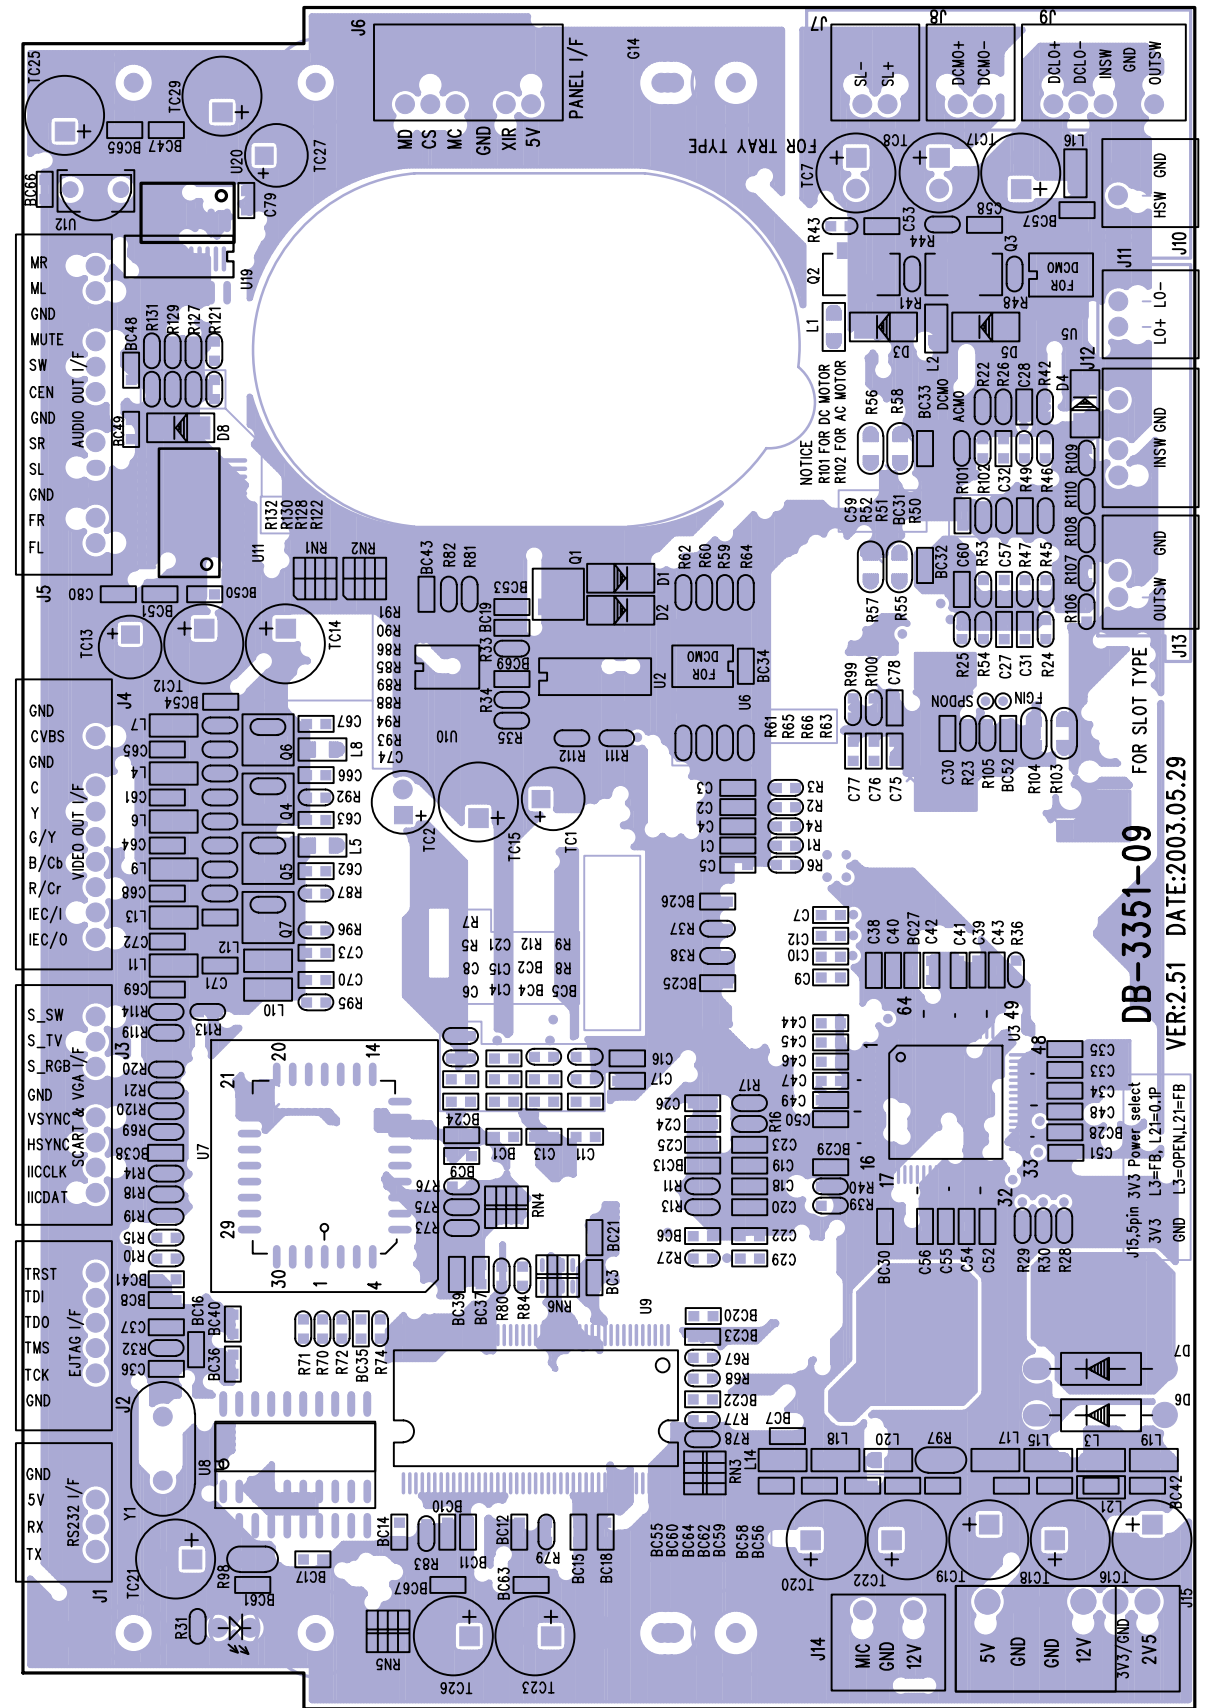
DB-3351-09
VER:2.51 DATE:2003.05.29

J6
PANEL I/F
MD
CS
MC
GND
XIR
5V
G14

J7
SL-
SL+
J8
DCMO+
DCMO-
J9
DCLO+
DCLO-
INSW
GND
OUTSW

FOR TRAY TYPE
TC7
TC8
TC17
L16
R43
C53
R44
C58
BC57
Q2
Q3
R41
R48
FOR DCMO
L1
D3
L2
D5
U5
HSW GND
J10
J11
LO+ LO-
J12
D4
INSW GND
GND OUTSW
J13
NOTICE
R101 FOR DC MOTOR
R102 FOR AC MOTOR
R56
R58
BC33
DCMO
ACMO
R22
R26
C28
R42
R101
R102
C32
R49
R46
R109
R110
R108
R107
R106
C59
R52
R51
BC31
R50
BC32
C60
R53
C57
R47
R45
R57
R55
R25
R54
C27
C31
R24
FOR SLOT TYPE
SPDON
FGIN
R99
R100
C78
C77
C76
C75
C30
R23
R105
BC52
R104
R103

TC25
TC29
BC65
BC47
U20
TC27
BC66
U12
C79
U19
MR
ML
GND
MUTE
SW
CEN
GND
SR
SL
GND
FR
FL
AUDIO OUT I/F
BC48
R131
R129
R127
R121
BC49
D8
R132
R130
R128
R122
U11
RN1
RN2
BC43
R82
R81
Q1
D1
D2
R62
R60
R59
R64
J5
C80
BC51
BC50
BC53
BC19
R33
BC69
R91
R90
R86
R85
R89
R88
R94
R93
C74
U2
FOR DCMO
BC34
U6
R34
R35
TC13
TC12
TC14
BC54
R61
R65
R66
R63
U10
R112
R111
J4
GND
CVBS
GND
C
Y
G/Y
B/Cb
R/Cr
IEC/I
IEC/O
VIDEO OUT I/F
L7
C65
L4
C61
L6
C64
L9
C68
L13
C72
L11
C69
Q6
Q4
Q5
Q7
C67
L8
C66
R92
C63
L5
C62
R87
R96
C73
C70
R95
L12
C71
L10
TC2
TC15
TC1
C3
C2
C4
C1
C5
R3
R2
R4
R1
R6
BC26
R37
R38
BC25
C7
C12
C10
C9
C38
C40
BC27
C42
C41
C39
C43
R36
R7
R5
C21
R12
R9
C8
C15
BC2
R8
C6
C14
BC4
BC5
64
49
U3
48
1
C44
C45
C46
C47
C49
C50
C35
C33
C34
C48
BC28
C51
J15,5pin 3V3 Power select
3V3 L3=FB, L21=0.1P
GND L3=OPEN,L21=FB
16
17
33
32
BC29
R40
R39
S_SW
S_TV
S_RGB
GND
VSYNC
HSYNC
IICCLK
IICDAT
SCART & VGA I/F
J3
R114
R119
R113
R20
R21
R120
R69
BC38
R14
R18
R19
R15
R10
U7
21
20
14
29
30
1
4
C16
C17
R17
BC24
BC9
BC1
C13
C11
C26
C24
C25
BC13
R11
R13
BC6
R27
R16
C23
C19
C18
C20
C22
C29
R76
R75
R73
RN4
BC21
BC3
BC30
C56
C55
C54
C52
R29
R30
R28
TRST
TDI
TDO
TMS
TCK
GND
EJTAG I/F
J2
BC41
BC8
C37
R32
C36
BC16
BC40
BC36
BC39
BC37
R80
R84
RN6
U9
BC20
BC23
R67
R68
BC22
R77
R78
BC7
R71
R70
R72
BC35
R74
D7
D6
U8
GND
5V
RX
TX
RS232 I/F
J1
Y1
BC10
BC14
BC12
R83
BC11
R79
BC15
BC18
BC55
BC60
BC64
BC62
BC59
BC58
BC56
RN3
L14
L18
L20
R97
L17
L15
L3
L19
L21
BC42
TC20
TC22
TC19
TC18
TC16
TC21
R98
BC61
BC17
BC67
BC63
R31
RN5
TC26
TC23
J14
MIC
GND
12V
5V
GND
GND
12V
3V3/GND
2V5
J15